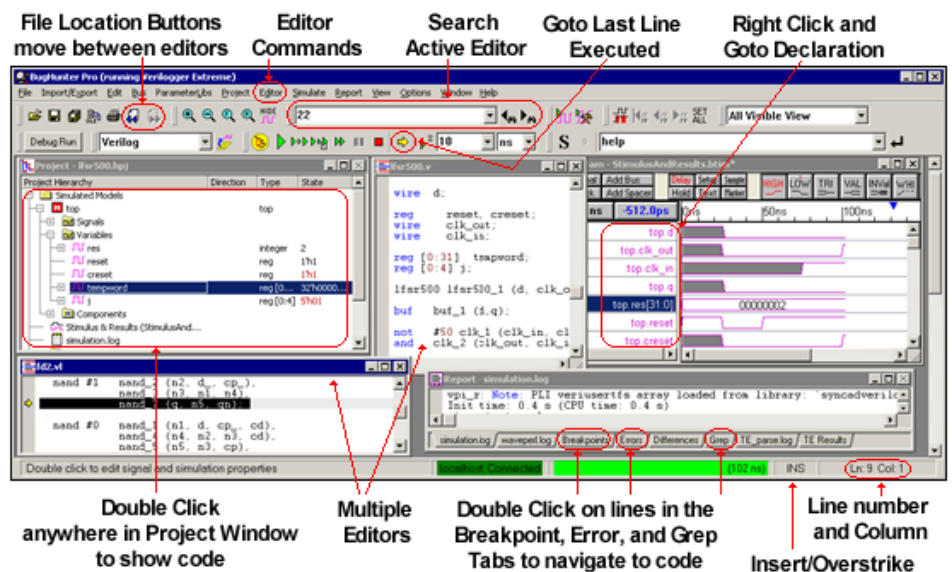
File Location Buttons move between editors

Editor Commands

Search Active Editor

Goto Last Line Executed

Right Click and Goto Declaration

BugHunter Pro (running Verilogger Extreme)

File Import/Export Edit Bus Parameter/Libs Project Editor Simulate Report View Options Window Help

22

All Visible View

Debug Run Verilog

10 ns

S help

Project - lfsr500.hpj

| Project Hierarchy | Direction | Type | State |
|---|---|---|---|
| Simulated Models | | | |
| top | | top | |
| Signals | | | |
| Variables | | | |
| res | | integer | 2 |
| reset | | reg | 1'h1 |
| creset | | reg | 1'h1 |
| tmpword | | reg [0:31] | 32'h0000... |
| j | | reg [0:4] | 5'h01 |
| Components | | | |
| Stimulus & Results (StimulusAnd... | | | |
| simulation.log | | | |

lfsr500.v

wire d;

reg reset, creset;
wire clk_out;
wire clk_in;

reg [0:31] tmpword;
reg [0:4] j;

lfsr500 lfsr500_1 (d, clk_o

buf buf_1 (d,q);

not #50 clk_1 (clk_in, cl
and clk_2 (clk_out, clk_i

am - StimulusAndResults.btim*

Delay Setup Sample Hold Text Marker

Add Bus Add Spacer

-512.0ps

0ns 50ns 100ns

HIGH LOW TRI VAL INVal WHI

top.d
top.clk_out
top.clk_in
top.q
top.res[31:0]
00000002
top.reset
top.creset

fd2.vl

nand #1 nand_2 (n2, d_, cp_),
nand_3 (n3, n1, n4),
nand_? (q, n5, qn);

nand #0 nand_1 (n1, d, cp_, cd),
nand_4 (n4, n2, n3, cd),
nand_5 (n5, n3, cp),

Report - simulation.log

vpi_r: Note: PLI veriusertfs array loaded from library: `syncadverilo
Init time: 0.4 s (CPU time: 0.4 s)

simulation.log waveperl.log Breakpoints Errors Differences Grep TE_parse.log TE Results

Double click to edit signal and simulation properties

localhost Connected

(102 ns)

INS

Ln: 9 Col: 1

Double Click anywhere in Project Window to show code

Multiple Editors

Double Click on lines in the Breakpoint, Error, and Grep Tabs to navigate to code

Line number and Column

Insert/Overstrike